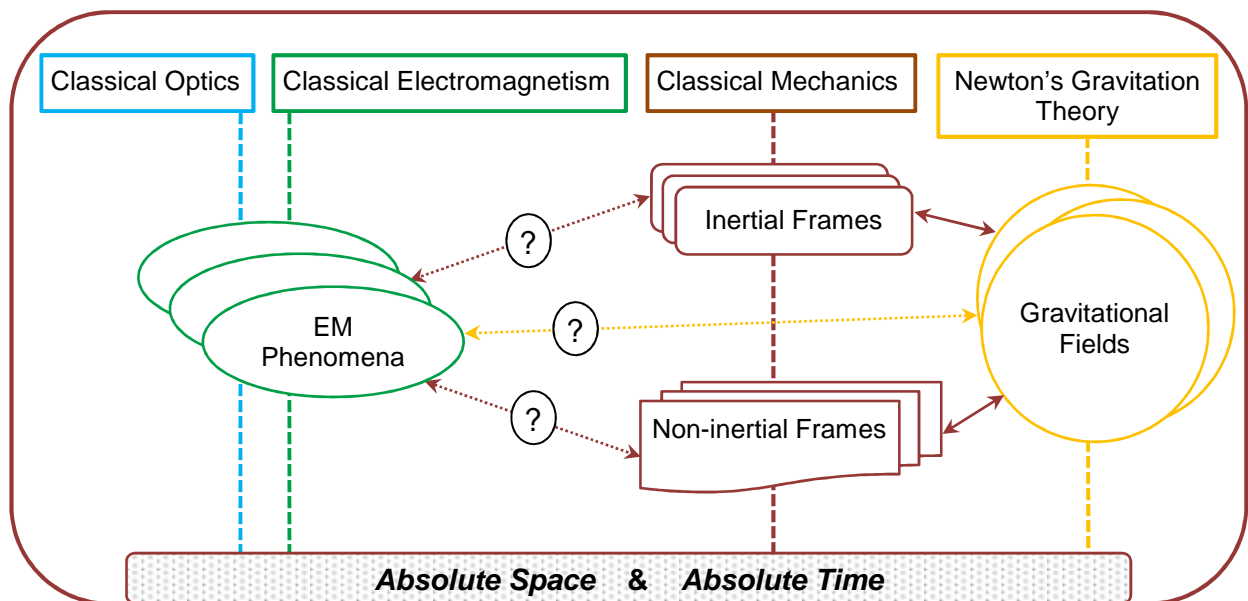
Classical Optics

Classical Electromagnetism

Classical Mechanics

Newton's Gravitation Theory

Inertial Frames

?

?

?

EM Phenomena

Gravitational Fields

Non-inertial Frames

***Absolute Space & Absolute Time***